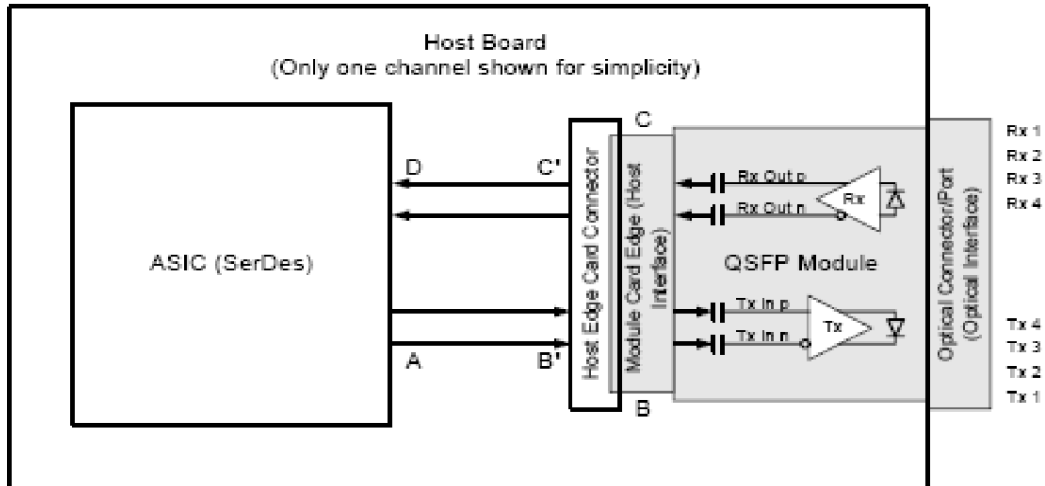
Host Board
(Only one channel shown for simplicity)

ASIC (SerDes)

D

C'

A

B'

Host Edge Card Connector

C

Module Card Edge (Host Interface)

B

Rx Out p

Rx Out n

Rx

QSFP Module

Tx In p

Tx In n

Tx

Optical Connector/Port (Optical Interface)

Rx 1
Rx 2
Rx 3
Rx 4

Tx 4
Tx 3
Tx 2
Tx 1